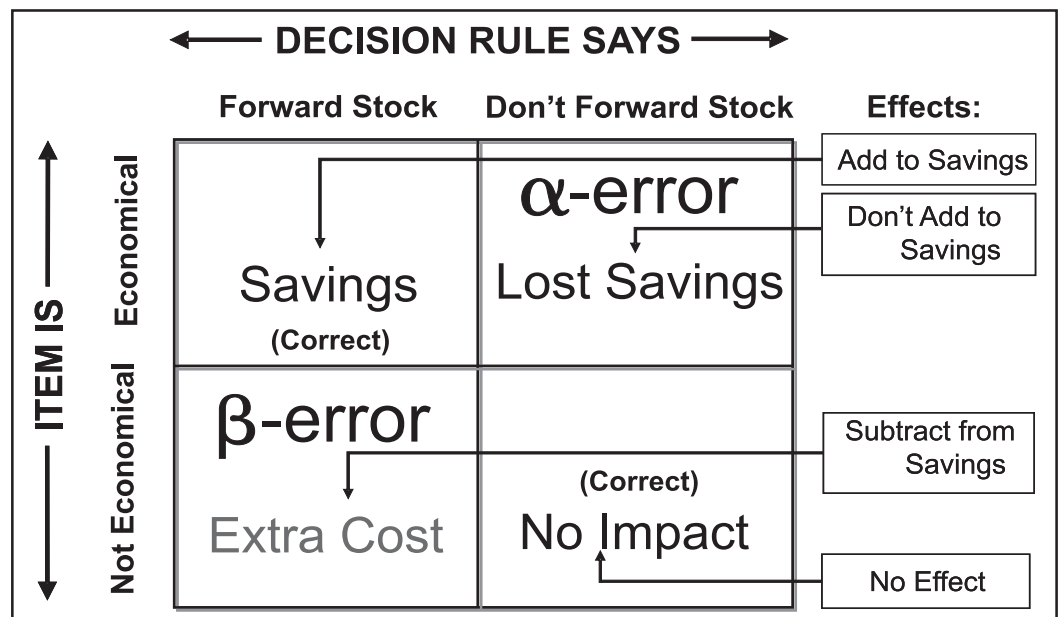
DECISION RULE SAYS

| | Forward Stock | Don't Forward Stock |
|---|---|---|
| Economical | Savings (Correct) | $\alpha$-error Lost Savings |
| Not Economical | $\beta$-error Extra Cost | (Correct) No Impact |

ITEM IS

Effects:

Add to Savings

Don't Add to Savings

Subtract from Savings

No Effect